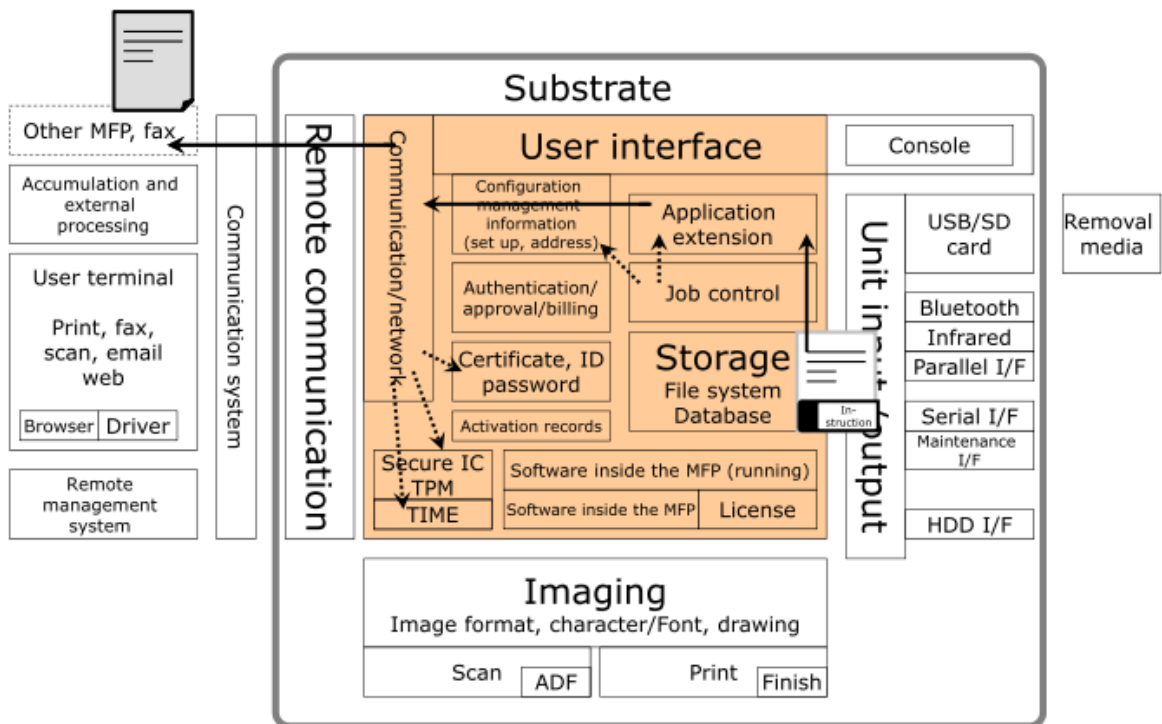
Other MFP, fax

Accumulation and external processing

User terminal

Print, fax, scan, email web

Browser | Driver

Remote management system

Communication system

Substrate

Remote communication

Communication/network

User interface

Console

Configuration management information (set up, address)

Application extension

Authentication/ approval/billing

Job control

Certificate, ID password

Storage
File system
Database

Activation records

Secure IC
TPM

TIME

Software inside the MFP (running)

Software inside the MFP

License

Unit in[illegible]output

USB/SD card

Removal media

Bluetooth

Infrared

Parallel I/F

Serial I/F

Maintenance I/F

HDD I/F

In-struction

Imaging
Image format, character/Font, drawing

Scan

ADF

Print

Finish